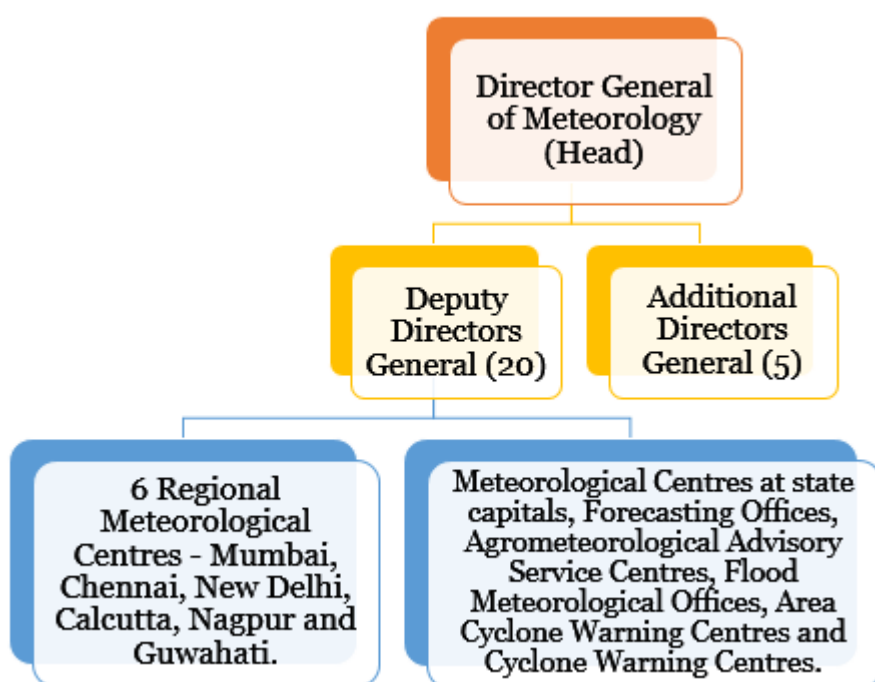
Director General of Meteorology (Head)

Deputy Directors General (20)

Additional Directors General (5)

6 Regional Meteorological Centres - Mumbai, Chennai, New Delhi, Calcutta, Nagpur and Guwahati.

Meteorological Centres at state capitals, Forecasting Offices, Agrometeorological Advisory Service Centres, Flood Meteorological Offices, Area Cyclone Warning Centres and Cyclone Warning Centres.